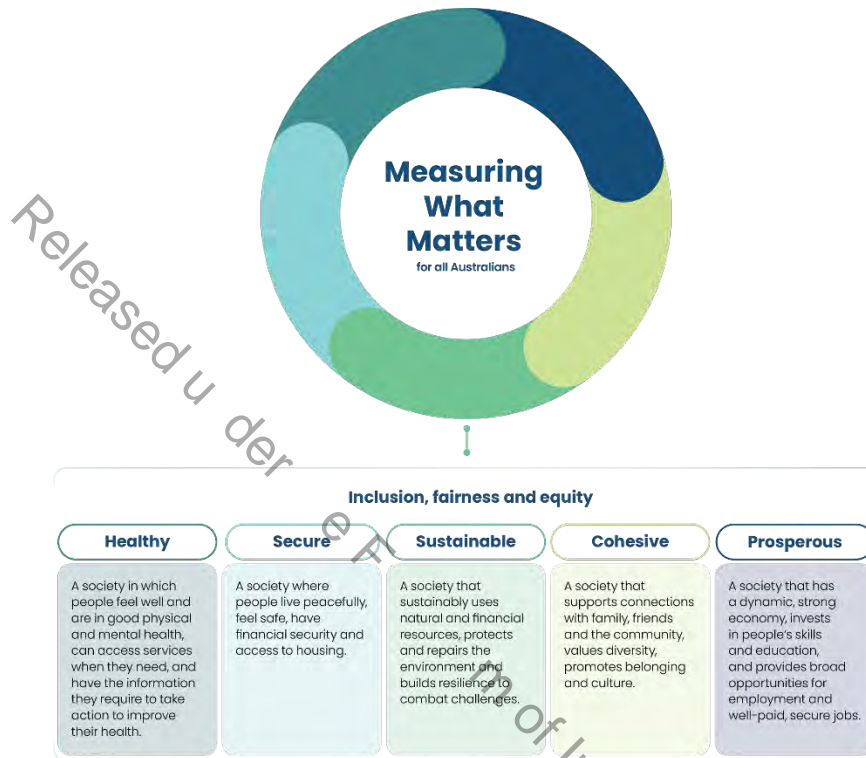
Released under the F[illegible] of I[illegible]

Measuring What Matters
for all Australians

Inclusion, fairness and equity

Healthy

A society in which people feel well and are in good physical and mental health, can access services when they need, and have the information they require to take action to improve their health.

Secure

A society where people live peacefully, feel safe, have financial security and access to housing.

Sustainable

A society that sustainably uses natural and financial resources, protects and repairs the environment and builds resilience to combat challenges.

Cohesive

A society that supports connections with family, friends and the community, values diversity, promotes belonging and culture.

Prosperous

A society that has a dynamic, strong economy, invests in people's skills and education, and provides broad opportunities for employment and well-paid, secure jobs.